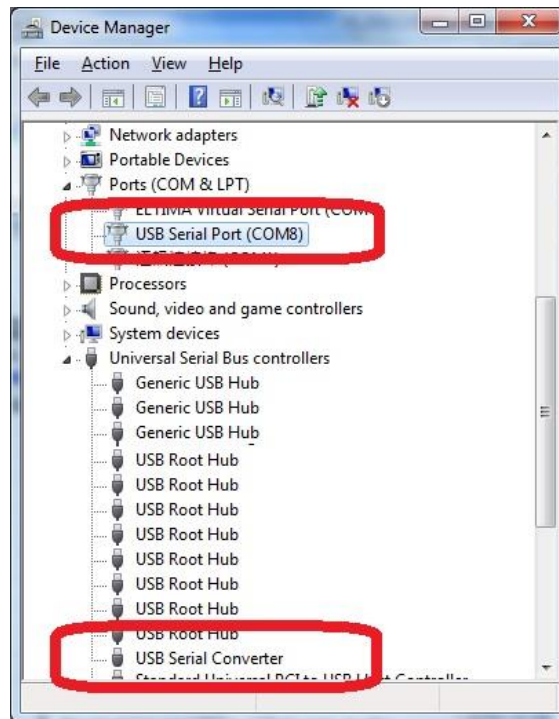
Device Manager

File Action View Help

Network adapters
Portable Devices
Ports (COM & LPT)
ELTIMA Virtual Serial Port (COM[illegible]
USB Serial Port (COM8)
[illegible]
Processors
Sound, video and game controllers
System devices
Universal Serial Bus controllers
Generic USB Hub
Generic USB Hub
Generic USB Hub
USB Root Hub
USB Root Hub
USB Root Hub
USB Root Hub
USB Root Hub
USB Root Hub
USB Root Hub
USB Root Hub
USB Serial Converter
Standard Universal PCI to USB Host Controller